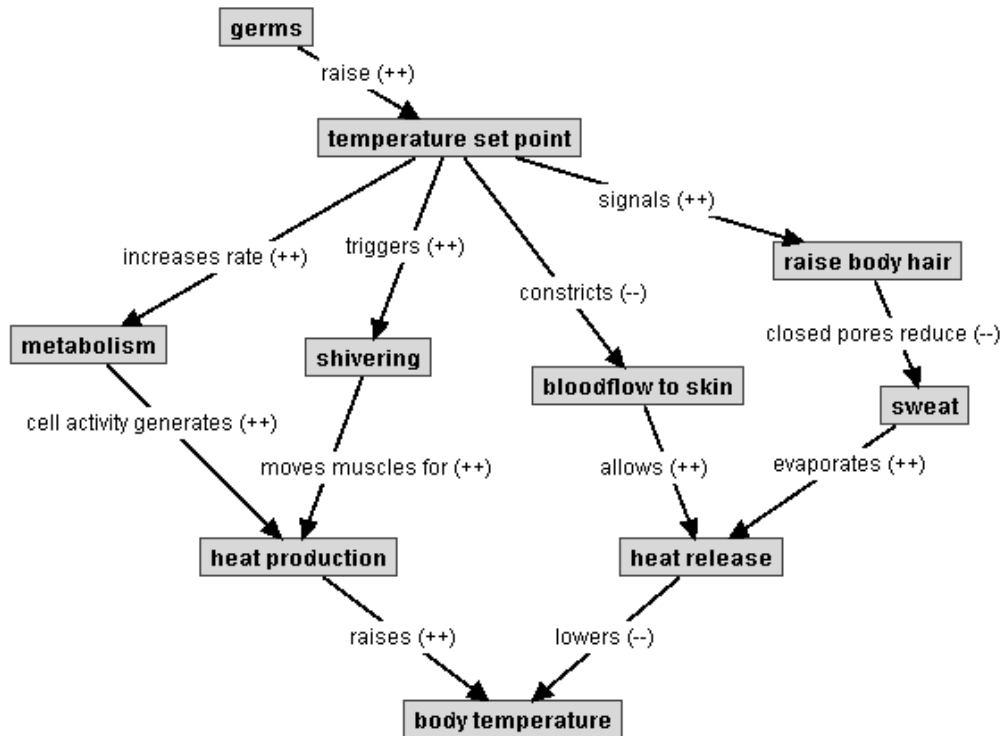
germs

raise (++)

temperature set point

increases rate (++)

triggers (++)

constricts (--)

signals (++)

raise body hair

metabolism

shivering

closed pores reduce (--)

bloodflow to skin

sweat

cell activity generates (++)

moves muscles for (++)

allows (++)

evaporates (++)

heat production

heat release

raises (++)

lowers (--)

body temperature